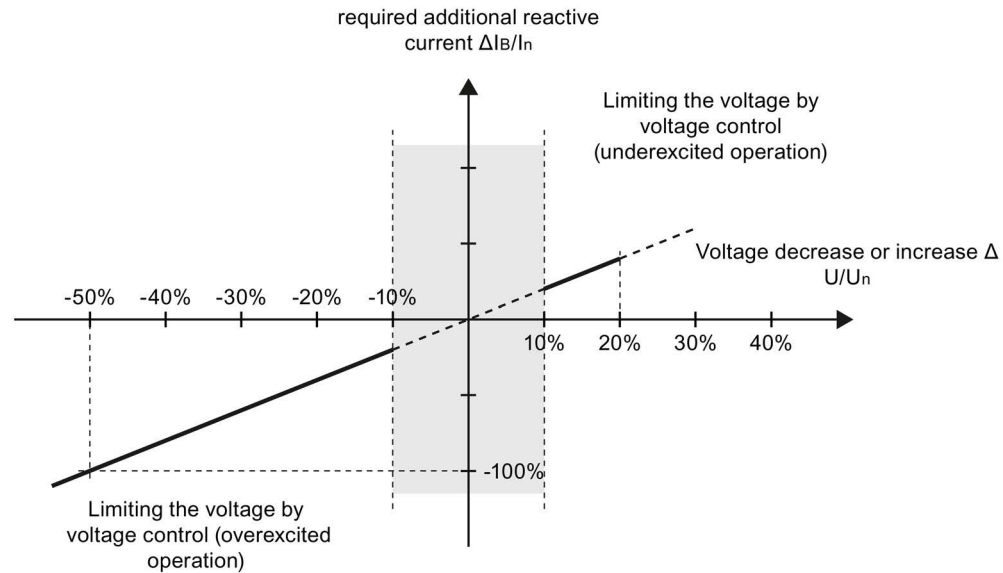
required additional reactive current $\Delta I_B/I_n$

Limiting the voltage by voltage control (underexcited operation)

Voltage decrease or increase $\Delta U/U_n$

-50%
-40%
-30%
-20%
-10%
10%
20%
30%
40%

-100%

Limiting the voltage by voltage control (overexcited operation)